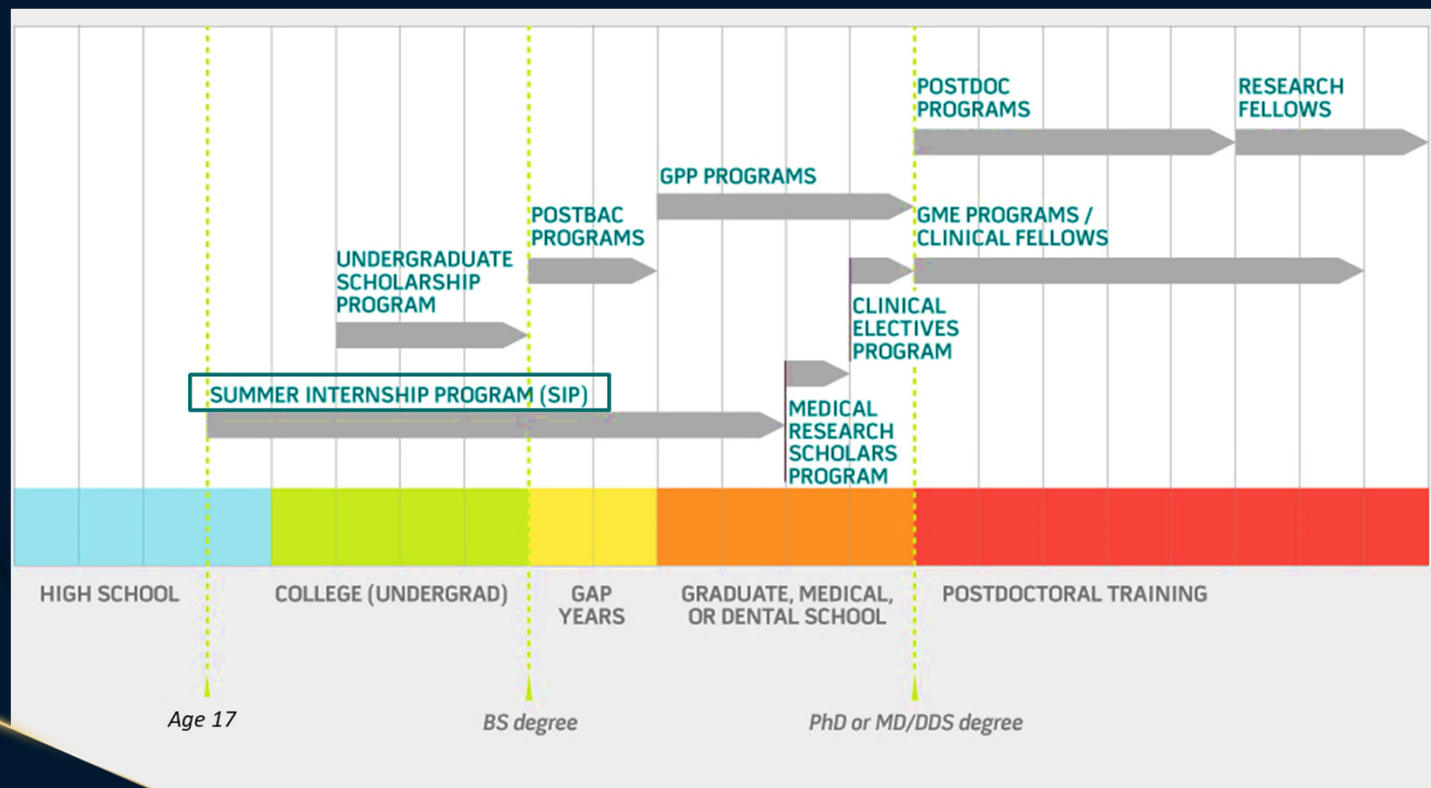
POSTDOC PROGRAMS

RESEARCH FELLOWS

GPP PROGRAMS

POSTBAC PROGRAMS

GME PROGRAMS / CLINICAL FELLOWS

UNDERGRADUATE SCHOLARSHIP PROGRAM

CLINICAL ELECTIVES PROGRAM

SUMMER INTERNSHIP PROGRAM (SIP)

MEDICAL RESEARCH SCHOLARS PROGRAM

HIGH SCHOOL

COLLEGE (UNDERGRAD)

GAP YEARS

GRADUATE, MEDICAL, OR DENTAL SCHOOL

POSTDOCTORAL TRAINING

Age 17

BS degree

PhD or MD/DDS degree